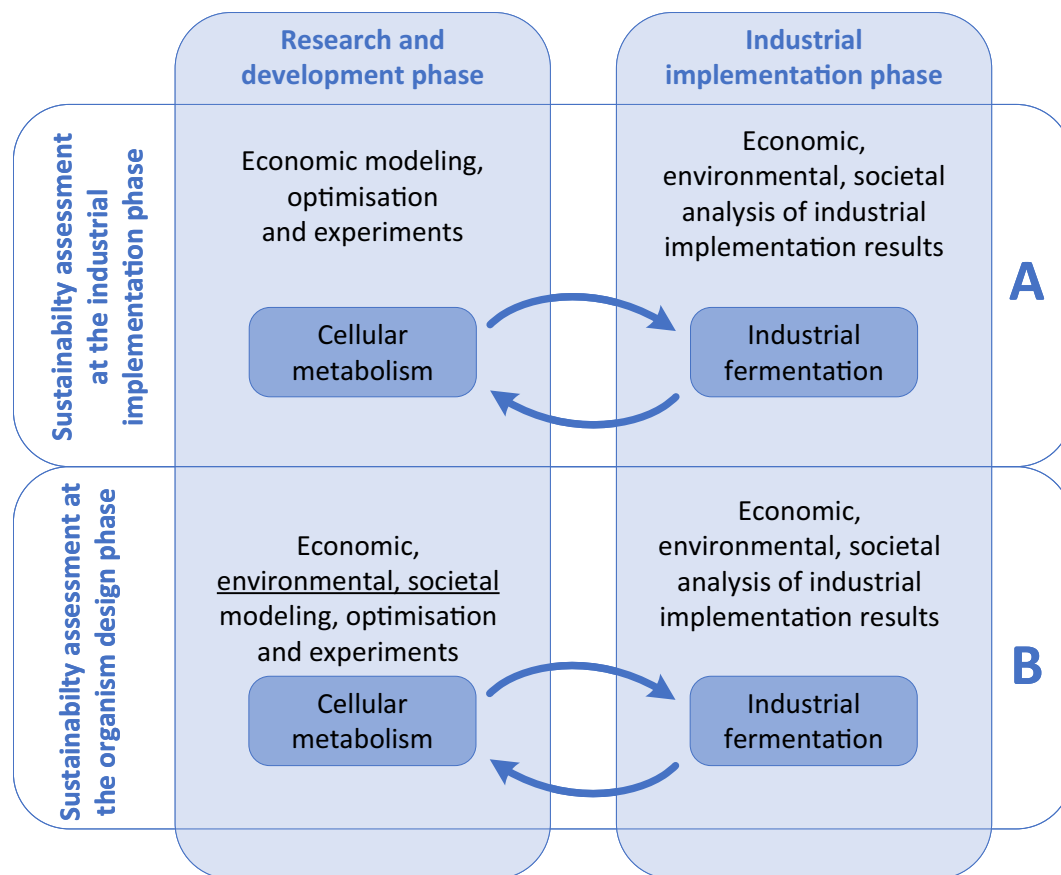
Research and development phase

Industrial implementation phase

Sustainabilty assessment at the industrial implementation phase

Economic modeling, optimisation and experiments

Economic, environmental, societal analysis of industrial implementation results

A

Cellular metabolism

Industrial fermentation

Sustainabilty assessment at the organism design phase

Economic, environmental, societal modeling, optimisation and experiments

Economic, environmental, societal analysis of industrial implementation results

B

Cellular metabolism

Industrial fermentation